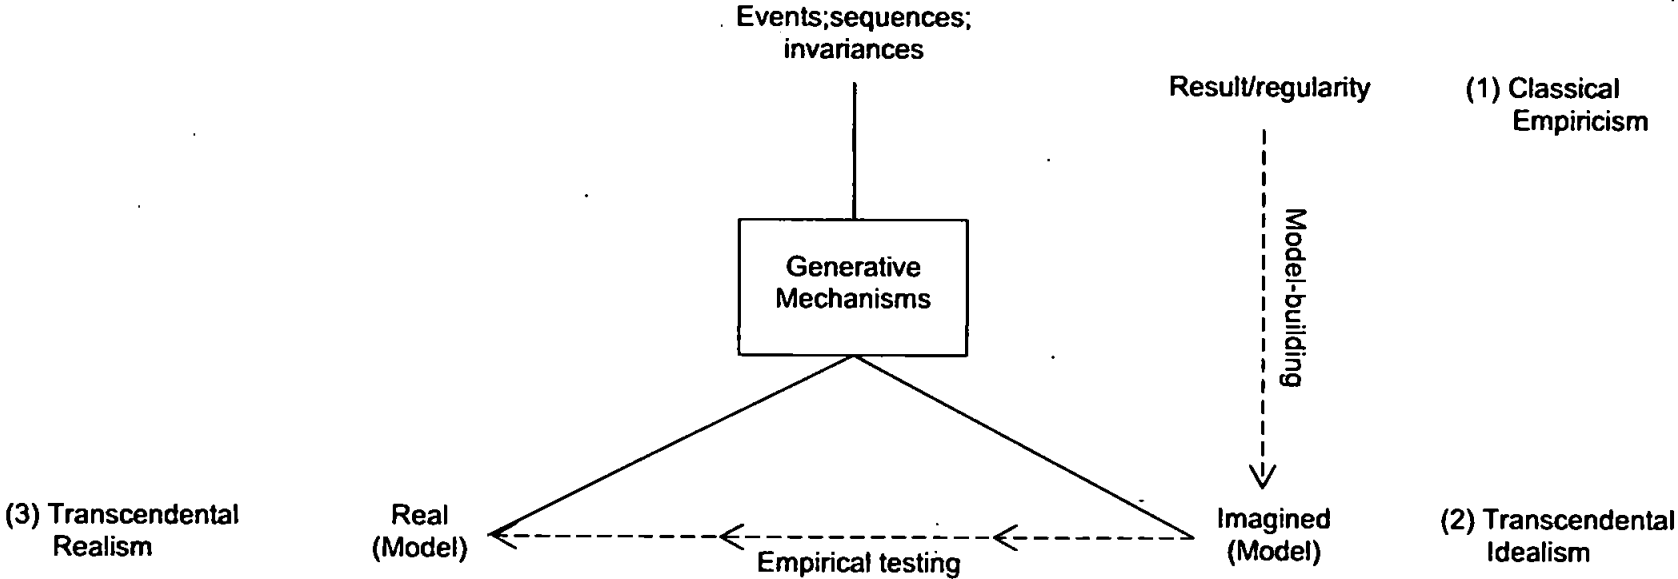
Events;sequences; invariances

Result/regularity

(1) Classical Empiricism

Generative Mechanisms

Model-building

(3) Transcendental Realism

Real (Model)

Imagined (Model)

(2) Transcendental Idealism

Empirical testing